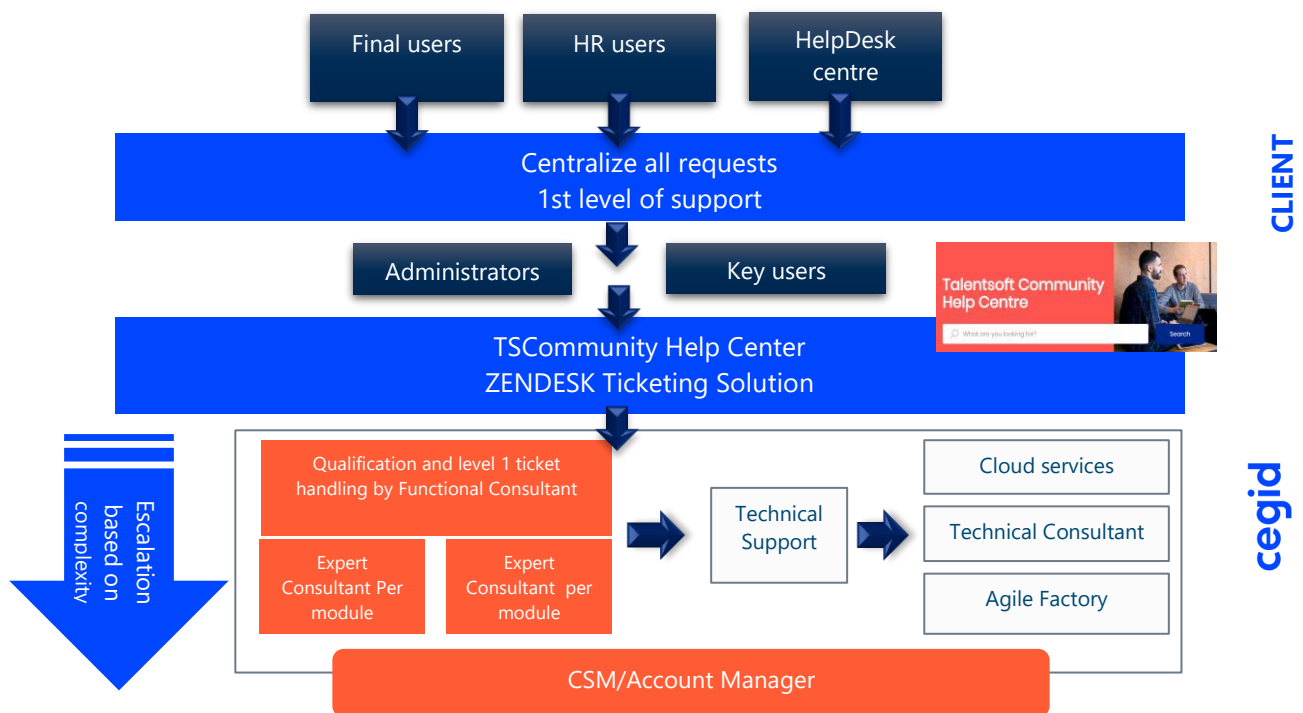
Final users

HR users

HelpDesk centre

Centralize all requests
1st level of support

CLIENT

Administrators

Key users

Talentsoft Community Help Centre

What are you looking for?

Search

TSCommunity Help Center
ZENDESK Ticketing Solution

Escalation based on complexity

Qualification and level 1 ticket handling by Functional Consultant

Expert Consultant Per module

Expert Consultant per module

Technical Support

Cloud services

Technical Consultant

Agile Factory

cegid

CSM/Account Manager